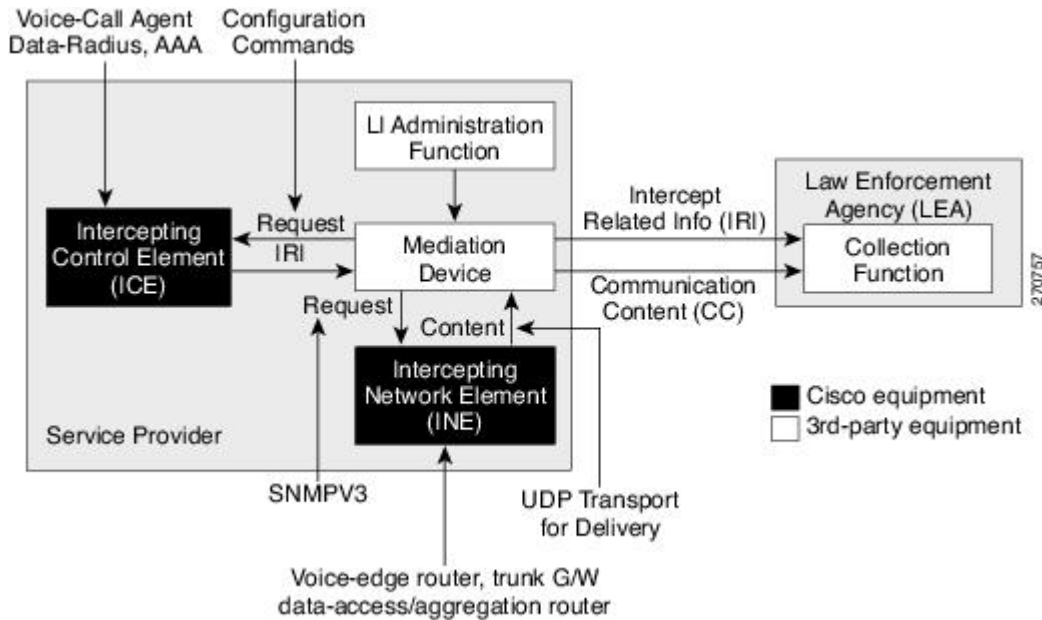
Voice-Call Agent Data-Radius, AAA

Configuration Commands

LI Administration Function

Law Enforcement Agency (LEA)

Intercepting Control Element (ICE)

Request

IRI

Mediation Device

Intercept Related Info (IRI)

Collection Function

Communication Content (CC)

270757

Request

Content

Intercepting Network Element (INE)

Cisco equipment

3rd-party equipment

Service Provider

SNMPV3

UDP Transport for Delivery

Voice-edge router, trunk G/W data-access/aggregation router